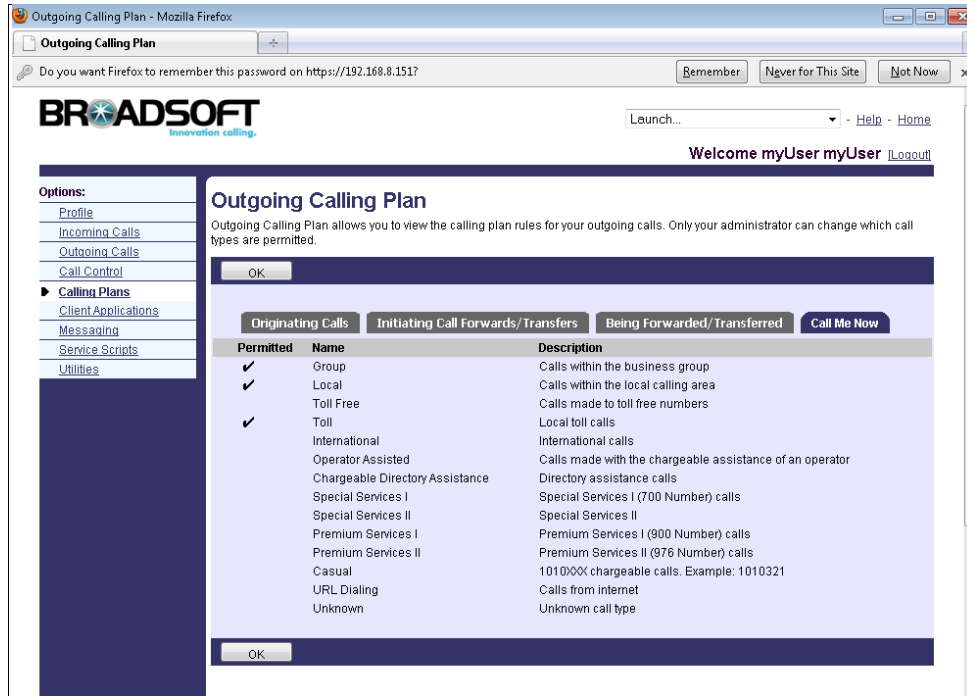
Outgoing Calling Plan - Mozilla Firefox

Outgoing Calling Plan

Do you want Firefox to remember this password on https://192.168.8.151?

Remember | Never for This Site | Not Now

BROADSOFT
Innovation calling.

Launch... - Help - Home

Welcome myUser myUser [Logout]

Options:
Profile
Incoming Calls
Outgoing Calls
Call Control
Calling Plans
Client Applications
Messaging
Service Scripts
Utilities

Outgoing Calling Plan

Outgoing Calling Plan allows you to view the calling plan rules for your outgoing calls. Only your administrator can change which call types are permitted.

OK

Originating Calls | Initiating Call Forwards/Transfers | Being Forwarded/Transferred | Call Me Now

| Permitted | Name | Description |
|---|---|---|
| ✔ | Group | Calls within the business group |
| ✔ | Local | Calls within the local calling area |
| | Toll Free | Calls made to toll free numbers |
| ✔ | Toll | Local toll calls |
| | International | International calls |
| | Operator Assisted | Calls made with the chargeable assistance of an operator |
| | Chargeable Directory Assistance | Directory assistance calls |
| | Special Services I | Special Services I (700 Number) calls |
| | Special Services II | Special Services II |
| | Premium Services I | Premium Services I (900 Number) calls |
| | Premium Services II | Premium Services II (976 Number) calls |
| | Casual | 1010XXX chargeable calls. Example: 1010321 |
| | URL Dialing | Calls from internet |
| | Unknown | Unknown call type |

OK